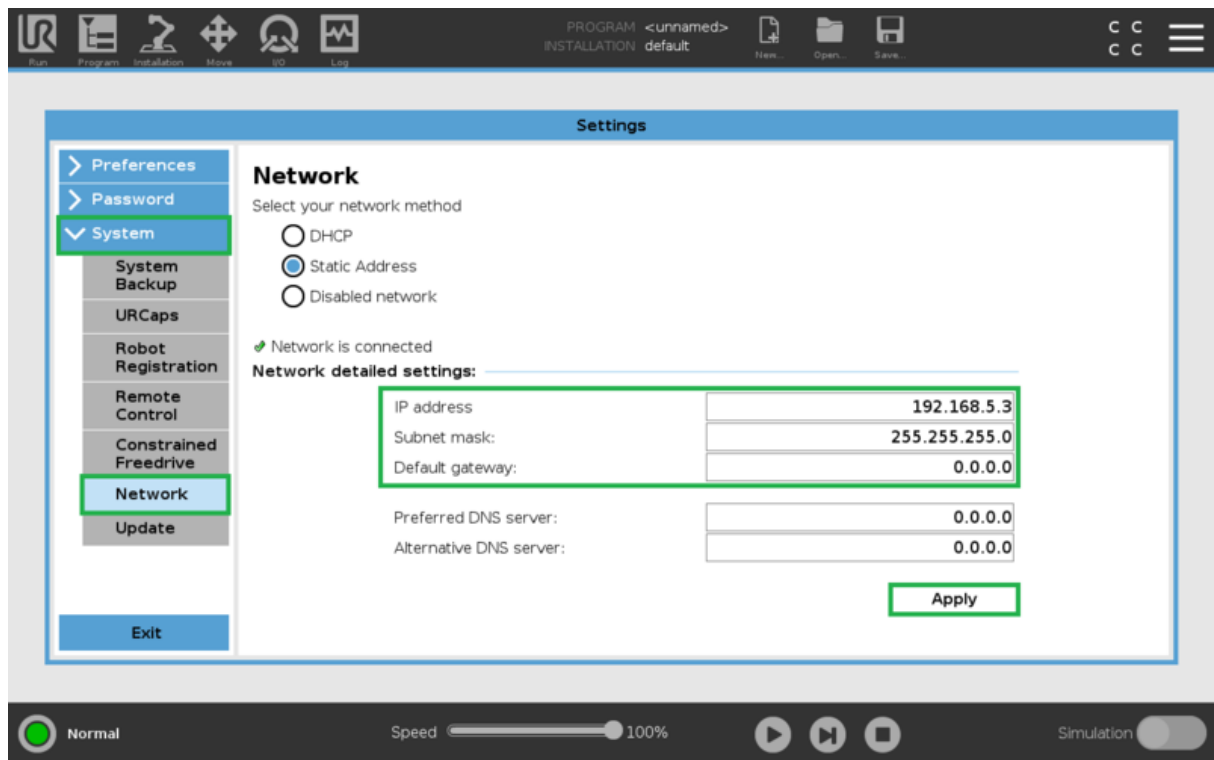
Run Program Installation Move I/O Log

PROGRAM <unnamed>
INSTALLATION default

New... Open... Save...

C C
C C

Settings

Preferences
Password
System
System Backup
URCaps
Robot Registration
Remote Control
Constrained Freedrive
Network
Update

Exit

Network
Select your network method
DHCP
Static Address
Disabled network

Network is connected
Network detailed settings:

| | |
|---|---|
| IP address | 192.168.5.3 |
| Subnet mask: | 255.255.255.0 |
| Default gateway: | 0.0.0.0 |
| Preferred DNS server: | 0.0.0.0 |
| Alternative DNS server: | 0.0.0.0 |

Apply

Normal
Speed 100%
Simulation